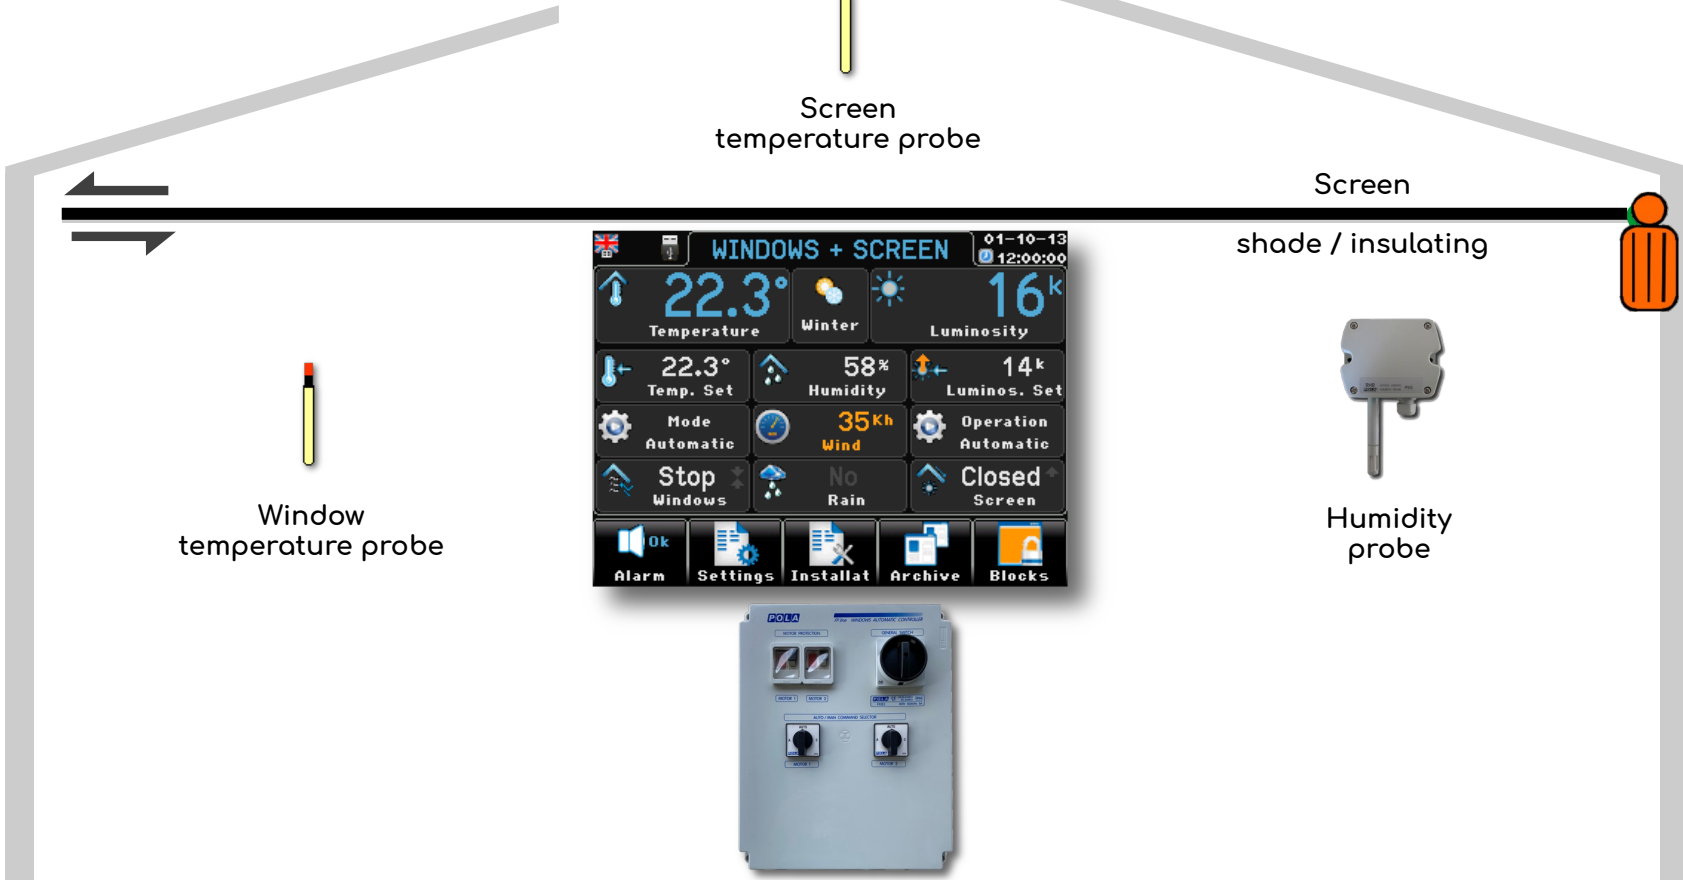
Screen
temperature probe

Screen

shade / insulating

WINDOWS + SCREEN
01-10-13
12:00:00

22.3°
Temperature

Winter

16k
Luminosity

22.3°
Temp. Set

58%
Humidity

14k
Luminos. Set

Mode
Automatic

35Kh
Wind

Operation
Automatic

Stop
Windows

No
Rain

Closed
Screen

Ok
Alarm

Settings

Installat

Archive

Blocks

Window
temperature probe

Humidity
probe

POLA